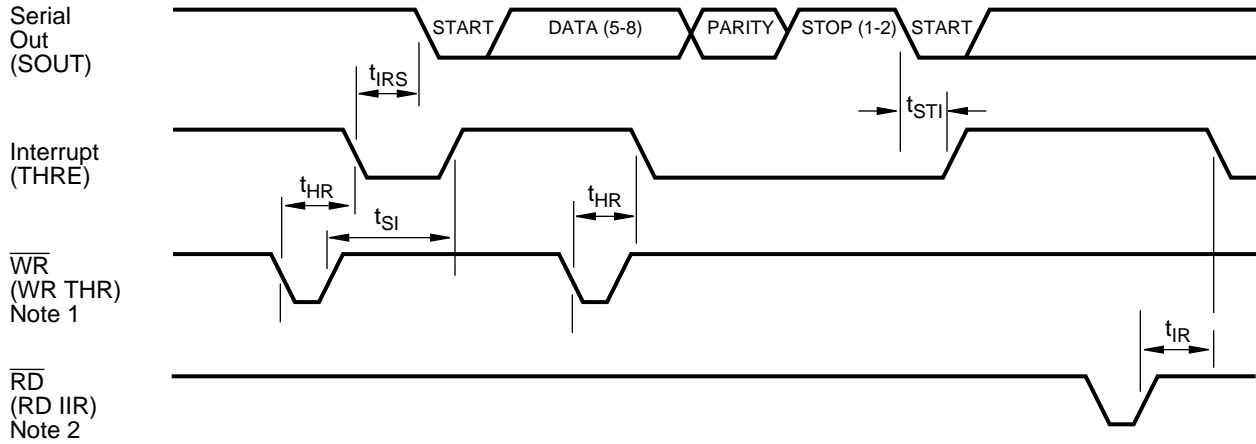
Serial Out (SOUT)

START

DATA (5-8)

PARITY

STOP (1-2)

START

$t_{IRS}$

$t_{STI}$

Interrupt (THRE)

$t_{HR}$

$t_{SI}$

$t_{HR}$

$\overline{WR}$ (WR THR) Note 1

$t_{IR}$

$\overline{RD}$ (RD IIR) Note 2